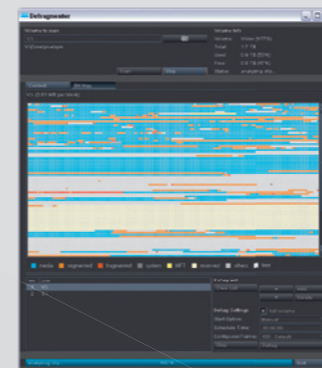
Defragmenter

Volume to scan

Volume Info

Volume
Total
Used
Free
Status

Scan
Stop

Current
All files

media
segmented
fragmented
system
MFT
reserved
others
free

Analyzing
Quit

Defrag Settings
Start Option
Schedule Time
Configured Frames
Mode

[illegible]